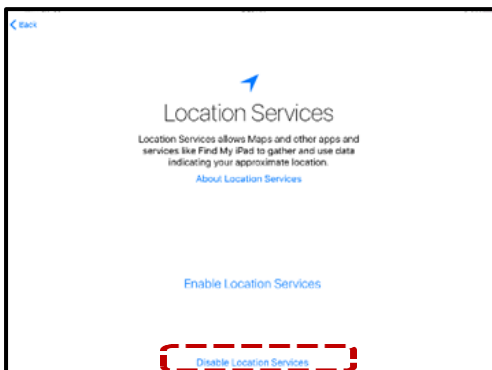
< Back

Location Services

Location Services allows Maps and other apps and services like Find My iPad to gather and use data indicating your approximate location.

About Location Services

Enable Location Services

Disable Location Services